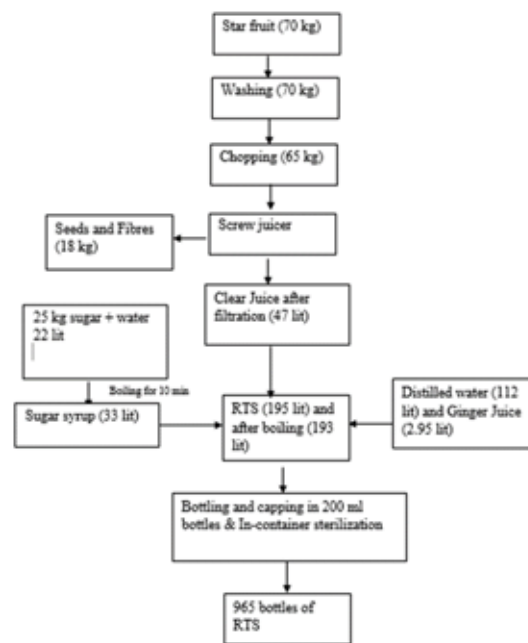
Star fruit (70 kg)

Washing (70 kg)

Chopping (65 kg)

Seeds and Fibres (18 kg)

Screw juicer

Clear Juice after filtration (47 lit)

25 kg sugar + water 22 lit

Boiling for 10 min

Sugar syrup (33 lit)

RTS (195 lit) and after boiling (193 lit)

Distilled water (112 lit) and Ginger Juice (2.95 lit)

Bottling and capping in 200 ml bottles & In-container sterilization

965 bottles of RTS